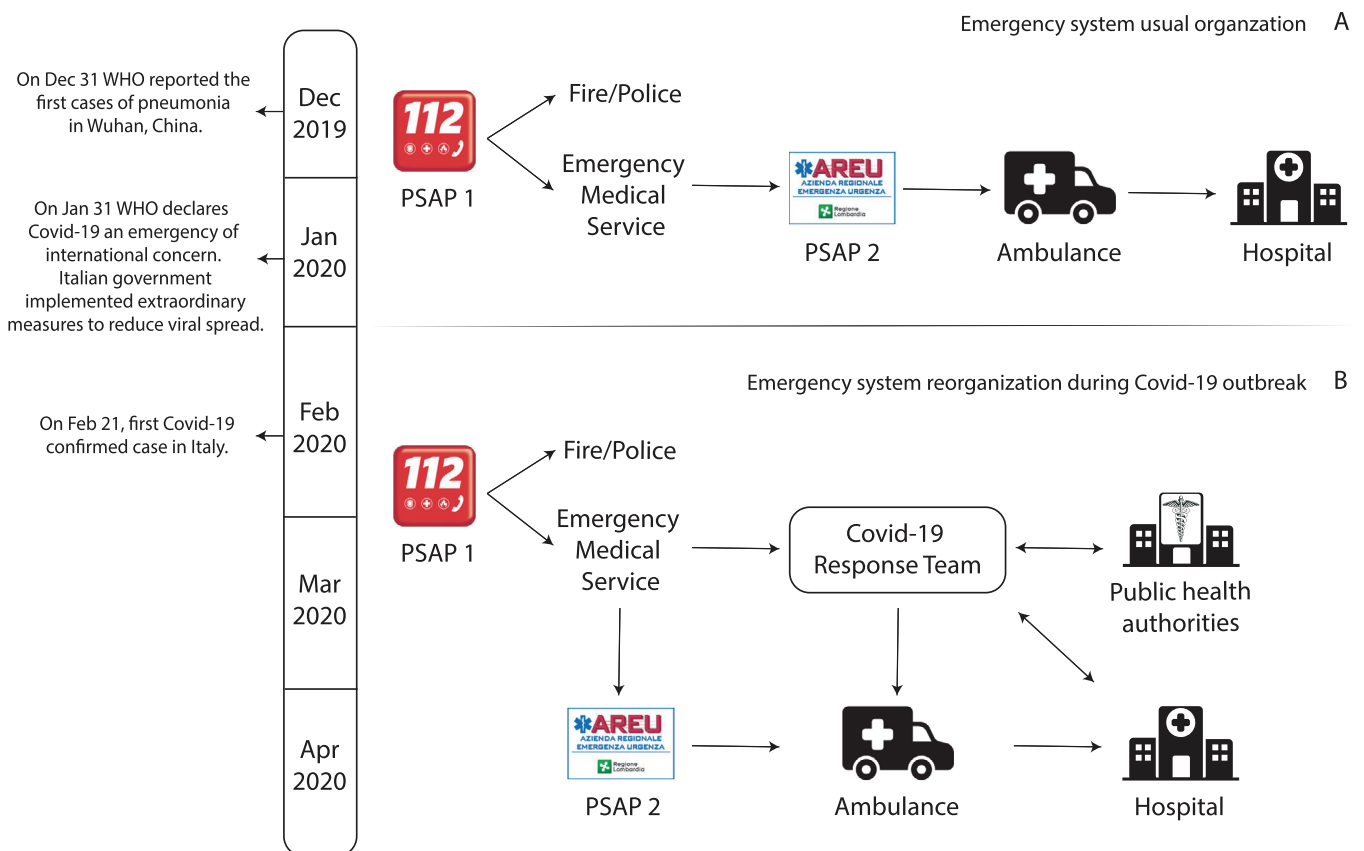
Emergency system usual organzation A

On Dec 31 WHO reported the first cases of pneumonia in Wuhan, China.

Dec 2019

On Jan 31 WHO declares Covid-19 an emergency of international concern. Italian government implemented extraordinary measures to reduce viral spread.

Jan 2020

On Feb 21, first Covid-19 confirmed case in Italy.

Feb 2020

Mar 2020

Apr 2020

112

PSAP 1

Fire/Police

Emergency Medical Service

AREU AZIENDA REGIONALE EMERGENZA URGENZA Regione Lombardia

PSAP 2

Ambulance

Hospital

Emergency system reorganization during Covid-19 outbreak B

112

PSAP 1

Fire/Police

Emergency Medical Service

Covid-19 Response Team

Public health authorities

AREU AZIENDA REGIONALE EMERGENZA URGENZA Regione Lombardia

PSAP 2

Ambulance

Hospital